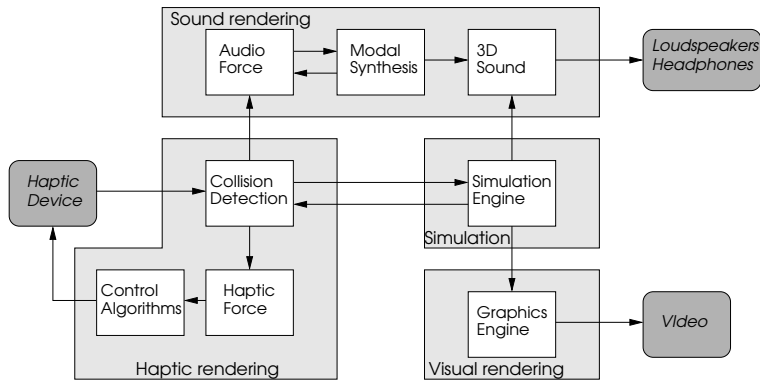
Sound rendering

Audio Force

Modal Synthesis

3D Sound

Loudspeakers Headphones

Haptic Device

Collision Detection

Simulation Engine

Simulation

Control Algorithms

Haptic Force

Graphics Engine

VIdeo

Haptic rendering

Visual rendering